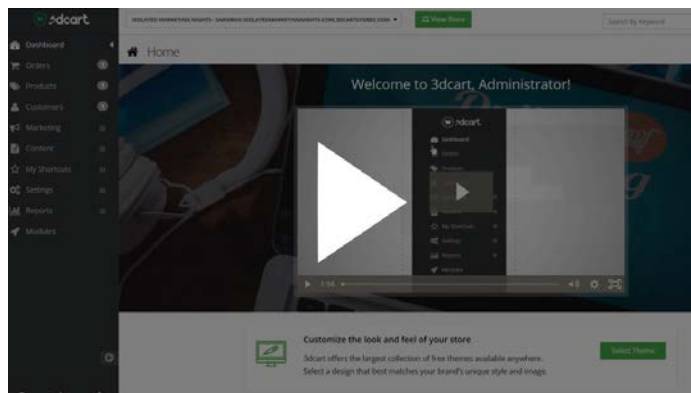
3dcart

ISOLATED MARKETING NIGHTS - SANDBOX-ISOLATEDMARKETINGNIGHTS-COM.3DCARTSTORES.COM

View Store

Search By Keyword

Dashboard
Orders
Products
Customers
Marketing
Content
My Shortcuts
Settings
Reports
Modules

Home

Welcome to 3dcart, Administrator!

3dcart
Dashboard
Orders
Products
My Shortcuts
Settings
Reports
Modules

1:56

Customize the look and feel of your store

3dcart offers the largest collection of free themes available anywhere. Select a design that best matches your brand's unique style and image.

Select Theme